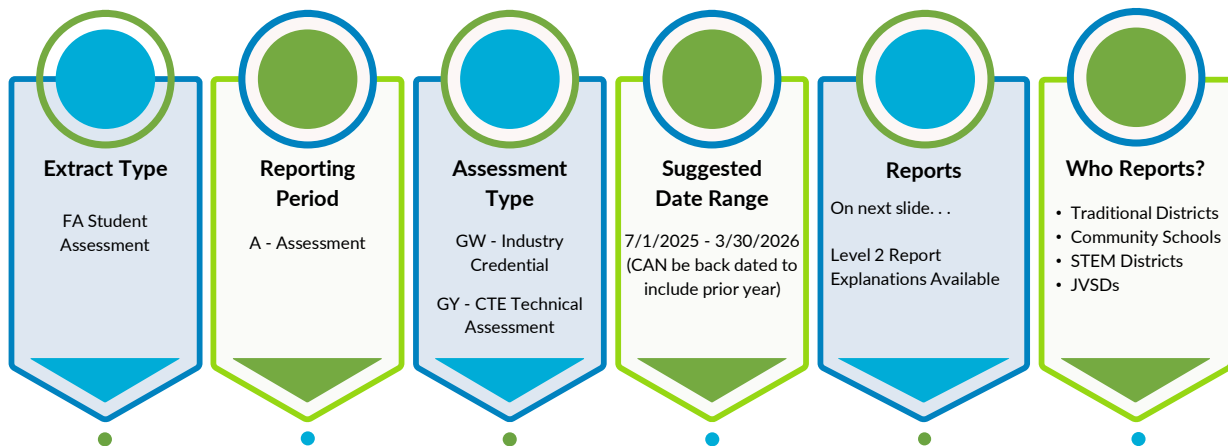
Extract Type

FA Student Assessment

Reporting Period

A - Assessment

Assessment Type

GW - Industry Credential

GY - CTE Technical Assessment

Suggested Date Range

7/1/2025 - 3/30/2026 (CAN be back dated to include prior year)

Reports

On next slide. . .

Level 2 Report Explanations Available

Who Reports?

- Traditional Districts
- Community Schools
- STEM Districts
- JVSDs